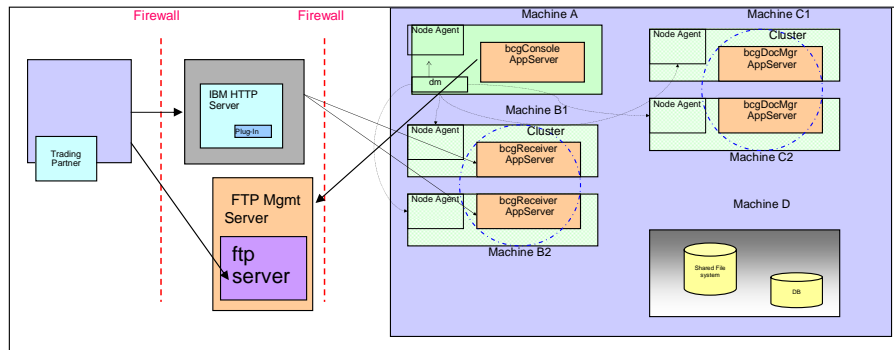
Firewall

Firewall

Trading Partner

IBM HTTP Server

Plug-In

FTP Mgmt Server

ftp server

Machine A

Node Agent

dm

bcgConsole AppServer

Machine B1

Node Agent

Cluster

bcgReceiver AppServer

Node Agent

bcgReceiver AppServer

Machine B2

Machine C1

Node Agent

Cluster

bcgDocMgr AppServer

Node Agent

bcgDocMgr AppServer

Machine C2

Machine D

Shared File system

DB